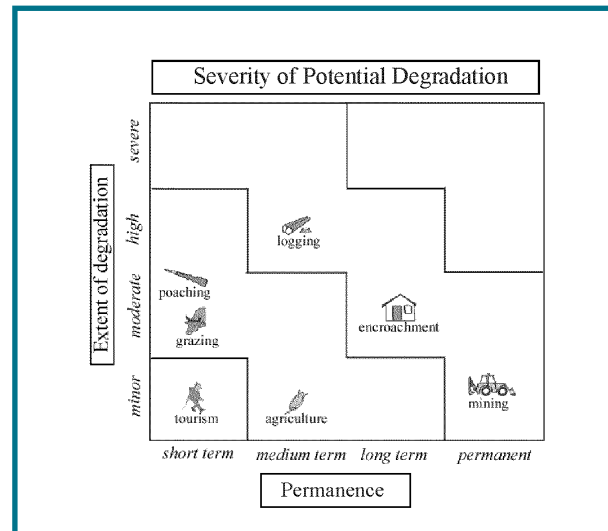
Severity of Potential Degradation

Extent of degradation

severe

high

moderate

minor

logging

poaching

grazing

encroachment

tourism

agriculture

mining

short term

medium term

long term

permanent

Permanence